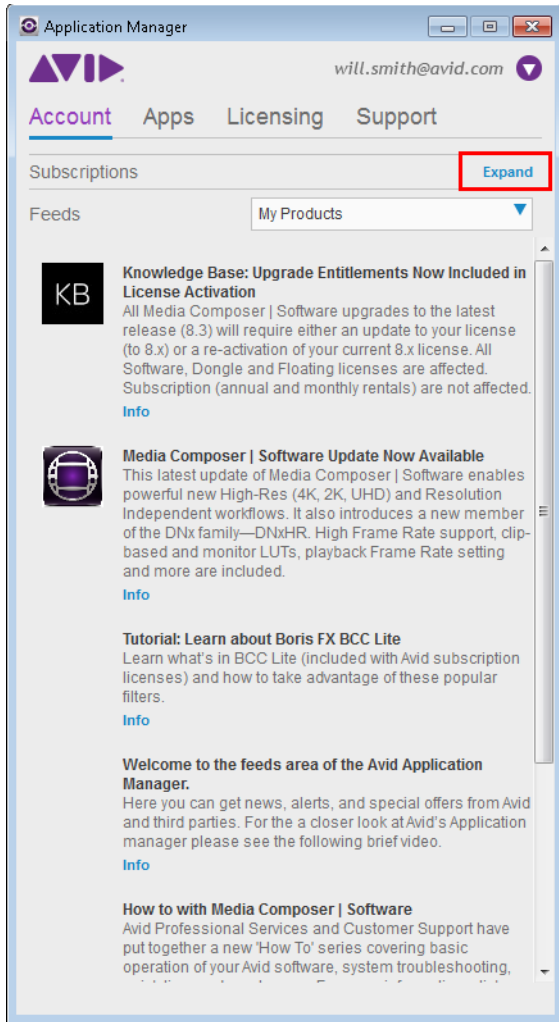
Application Manager

AVID

will.smith@avid.com

Account Apps Licensing Support

Subscriptions

Expand

Feeds

My Products

KB

Knowledge Base: Upgrade Entitlements Now Included in License Activation
All Media Composer | Software upgrades to the latest release (8.3) will require either an update to your license (to 8.x) or a re-activation of your current 8.x license. All Software, Dongle and Floating licenses are affected. Subscription (annual and monthly rentals) are not affected.
Info

Media Composer | Software Update Now Available
This latest update of Media Composer | Software enables powerful new High-Res (4K, 2K, UHD) and Resolution Independent workflows. It also introduces a new member of the DNx family—DNxHR. High Frame Rate support, clip-based and monitor LUTs, playback Frame Rate setting and more are included.
Info

Tutorial: Learn about Boris FX BCC Lite
Learn what's in BCC Lite (included with Avid subscription licenses) and how to take advantage of these popular filters.
Info

Welcome to the feeds area of the Avid Application Manager.
Here you can get news, alerts, and special offers from Avid and third parties. For the a closer look at Avid's Application manager please see the following brief video.
Info

How to with Media Composer | Software
Avid Professional Services and Customer Support have put together a new 'How To' series covering basic operation of your Avid software, system troubleshooting, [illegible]